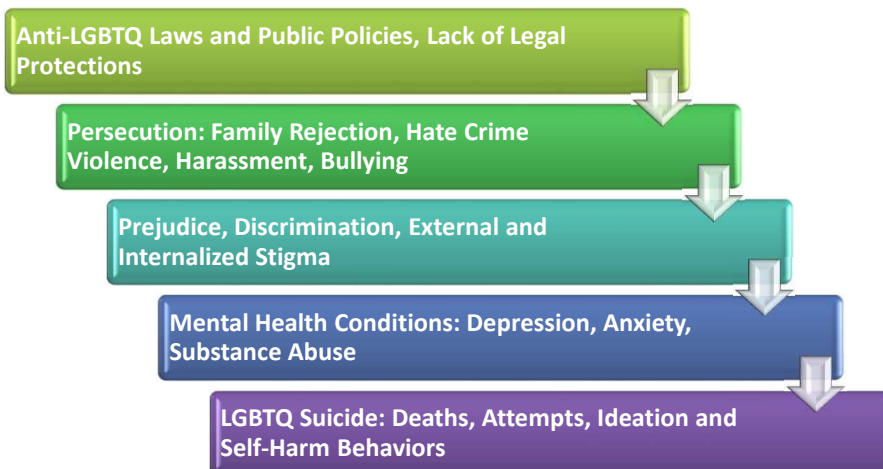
Anti-LGBTQ Laws and Public Policies, Lack of Legal Protections

Persecution: Family Rejection, Hate Crime Violence, Harassment, Bullying

Prejudice, Discrimination, External and Internalized Stigma

Mental Health Conditions: Depression, Anxiety, Substance Abuse

LGBTQ Suicide: Deaths, Attempts, Ideation and Self-Harm Behaviors